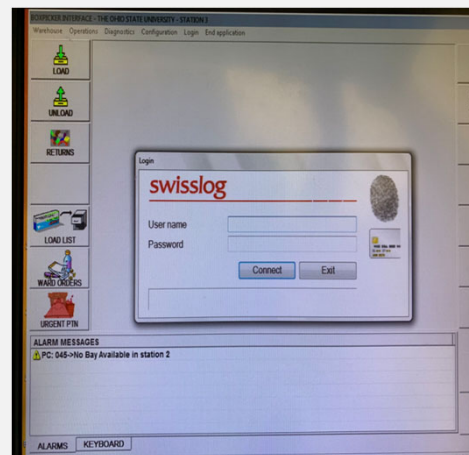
BOXPICKER INTERFACE - THE OHIO STATE UNIVERSITY - STATION 3
Warehouse Operations Diagnostics Configuration Login End application

LOAD
UNLOAD
RETURNS
LOAD LIST
WARD ORDERS
URGENT PTN

Login
swisslog
User name
Password
Connect
Exit

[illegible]

ALARM MESSAGES
PC: 045->No Bay Available in station 2

ALARMS KEYBOARD